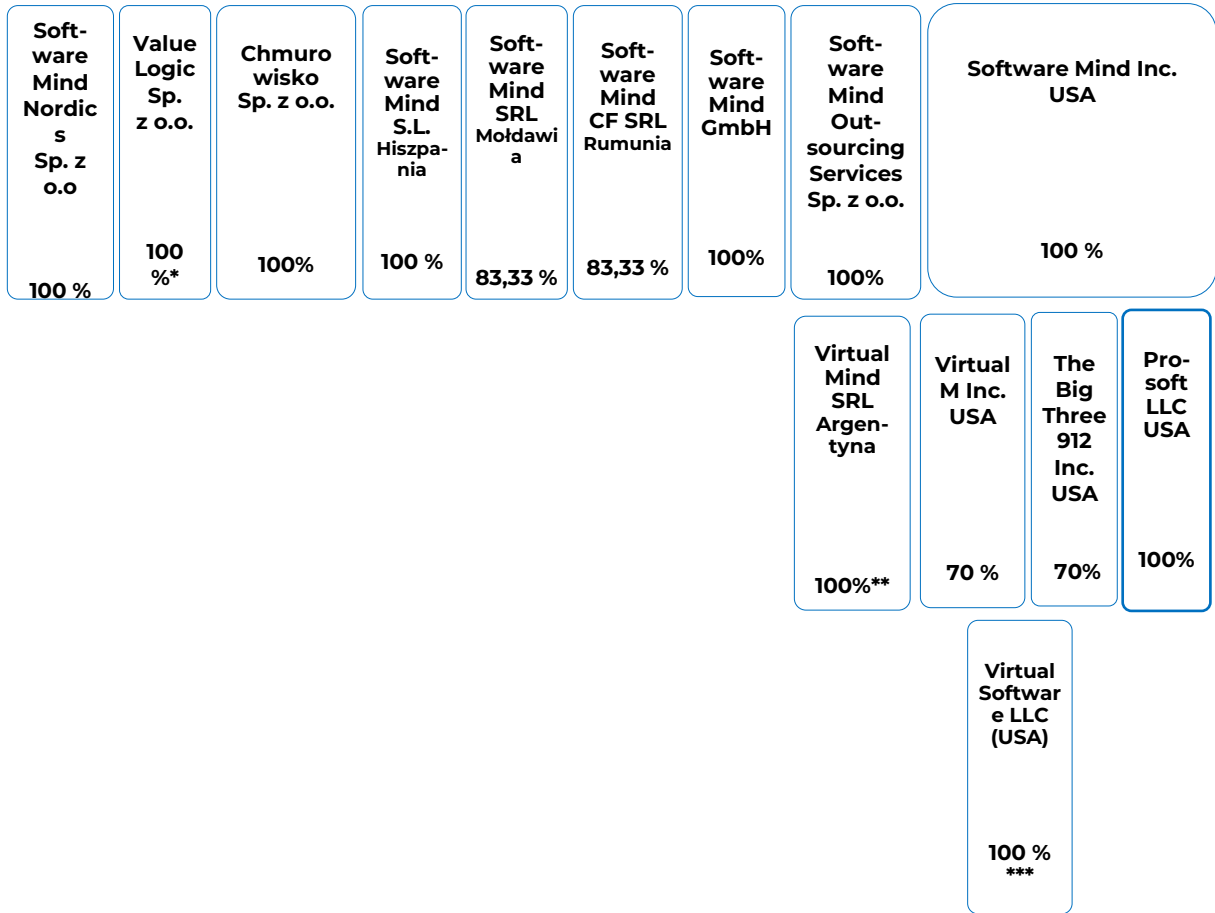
Software Mind Nordics Sp. z o.o

100 %

Value Logic Sp. z o.o.

100 %*

Chmurowisko Sp. z o.o.

100%

Software Mind S.L. Hiszpania

100 %

Software Mind SRL Mołdawia

83,33 %

Software Mind CF SRL Rumunia

83,33 %

Software Mind GmbH

100%

Software Mind Outsourcing Services Sp. z o.o.

100%

Software Mind Inc. USA

100 %

Virtual Mind SRL Argentyna

100%**

Virtual M Inc. USA

70 %

The Big Three 912 Inc. USA

70%

Prosoft LLC USA

100%

Virtual Software LLC (USA)

100 %
***